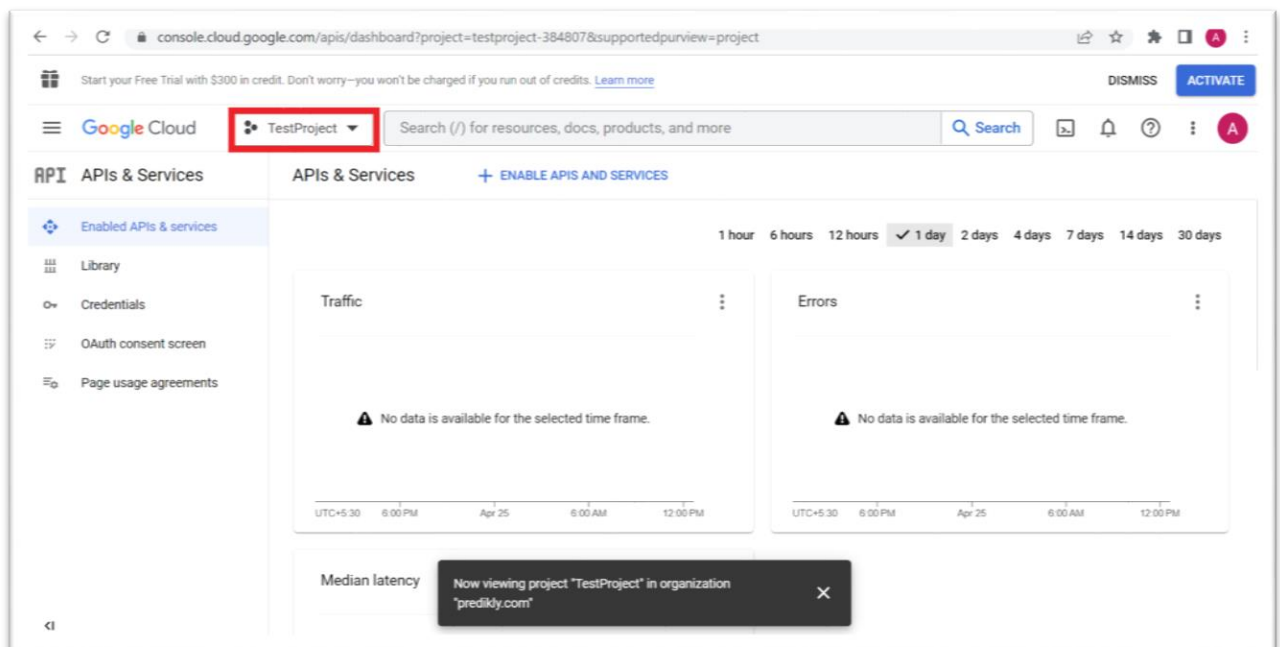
console.cloud.google.com/apis/dashboard?project=testproject-384807&supportedpurview=project

A

Start your Free Trial with $300 in credit. Don't worry—you won't be charged if you run out of credits. Learn more

DISMISS

ACTIVATE

Google Cloud

TestProject

Search (/) for resources, docs, products, and more

Search

A

API APIs & Services

APIs & Services

+ ENABLE APIS AND SERVICES

Enabled APIs & services

Library

Credentials

OAuth consent screen

Page usage agreements

1 hour 6 hours 12 hours ✓ 1 day 2 days 4 days 7 days 14 days 30 days

Traffic

No data is available for the selected time frame.

UTC+5:30 6:00 PM Apr 25 6:00 AM 12:00 PM

Errors

No data is available for the selected time frame.

UTC+5:30 6:00 PM Apr 25 6:00 AM 12:00 PM

Median latency

Now viewing project "TestProject" in organization "predikly.com"

<I